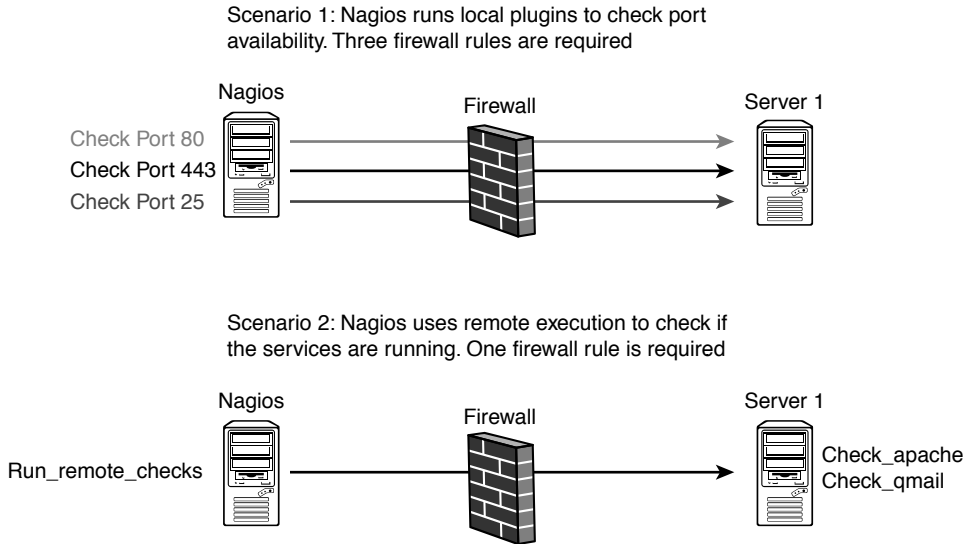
Scenario 1: Nagios runs local plugins to check port availability. Three firewall rules are required

Nagios

Firewall

Server 1

Check Port 80
Check Port 443
Check Port 25

Scenario 2: Nagios uses remote execution to check if the services are running. One firewall rule is required

Nagios

Firewall

Server 1

Run_remote_checks

Check_apache
Check_qmail